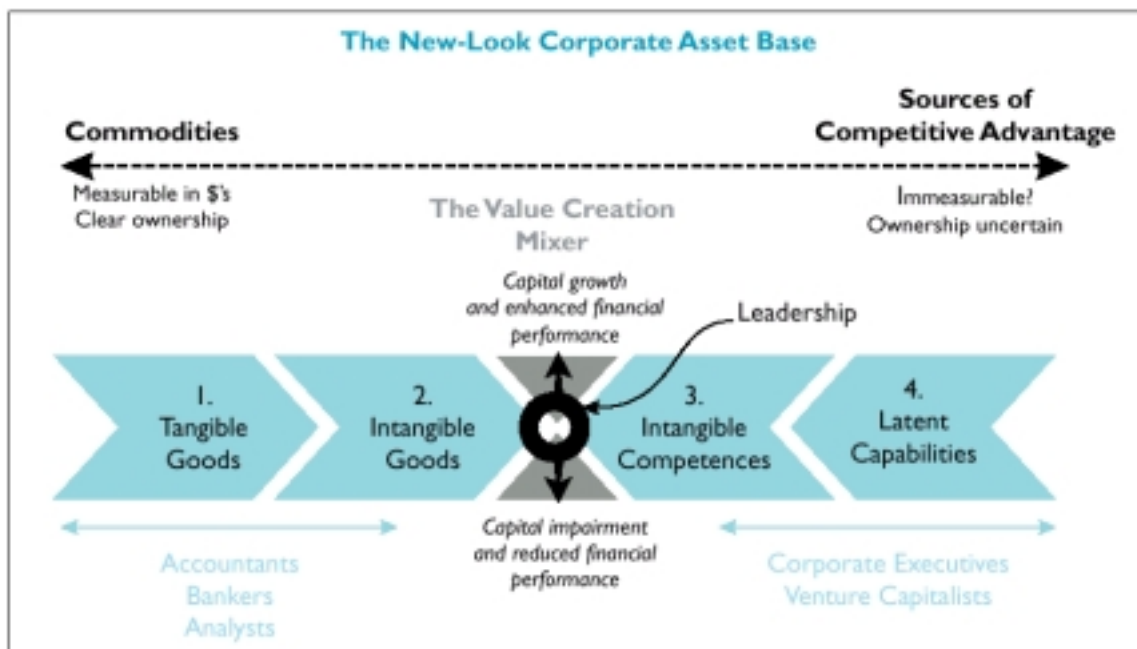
The New-Look Corporate Asset Base

Commodities

Sources of Competitive Advantage

Measurable in $'s
Clear ownership

Immeasurable?
Ownership uncertain

The Value Creation Mixer

Capital growth and enhanced financial performance

Leadership

1. Tangible Goods

2. Intangible Goods

3. Intangible Competences

4. Latent Capabilities

Capital impairment and reduced financial performance

Accountants
Bankers
Analysts

Corporate Executives
Venture Capitalists